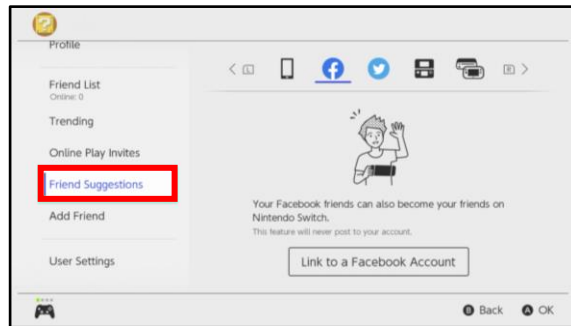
Profile

Friend List
Online: 0

Trending

Online Play Invites

Friend Suggestions

Add Friend

User Settings

L

R

Your Facebook friends can also become your friends on Nintendo Switch.

This feature will never post to your account.

Link to a Facebook Account

B Back

A OK